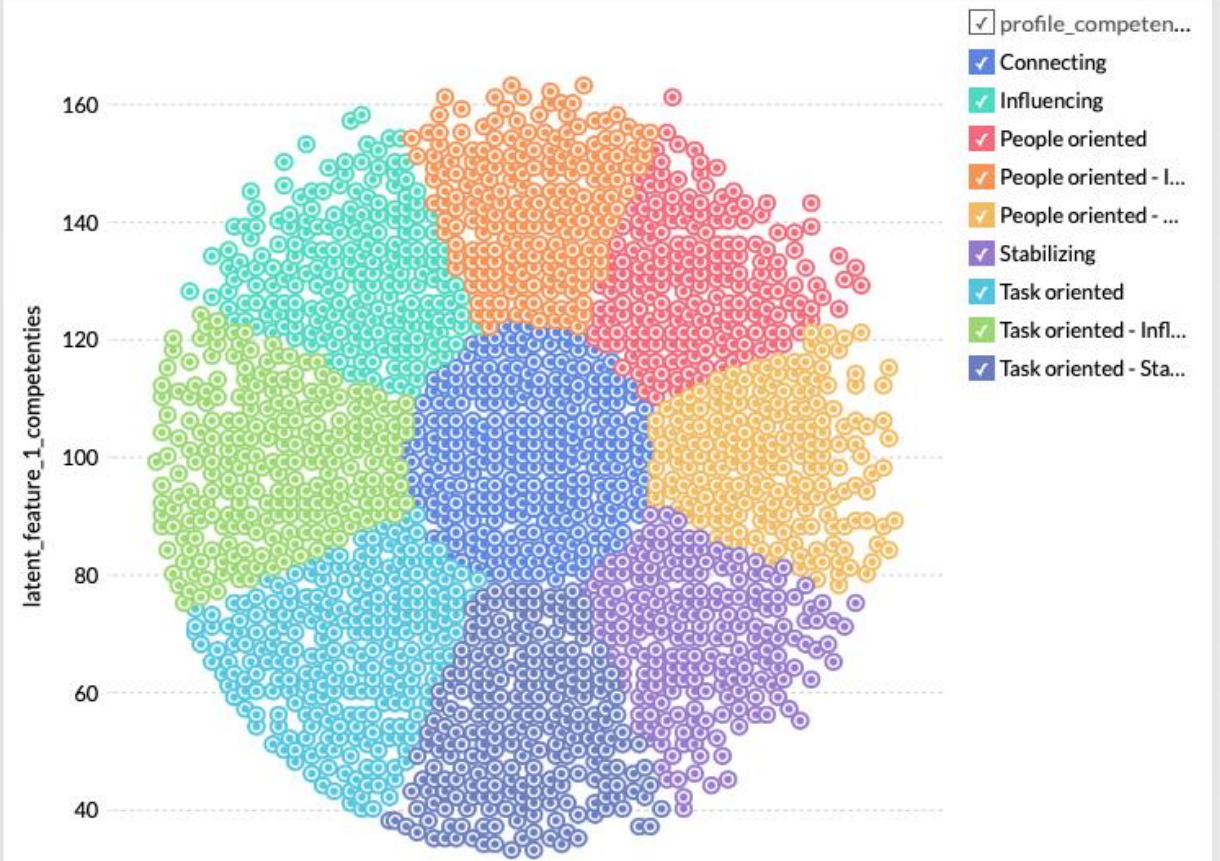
160
140
120
100
80
60
40

latent_feature_1_competenties

✓ profile_competen...
✓ Connecting
✓ Influencing
✓ People oriented
✓ People oriented - I...
✓ People oriented - ...
✓ Stabilizing
✓ Task oriented
✓ Task oriented - Infl...
✓ Task oriented - Sta...